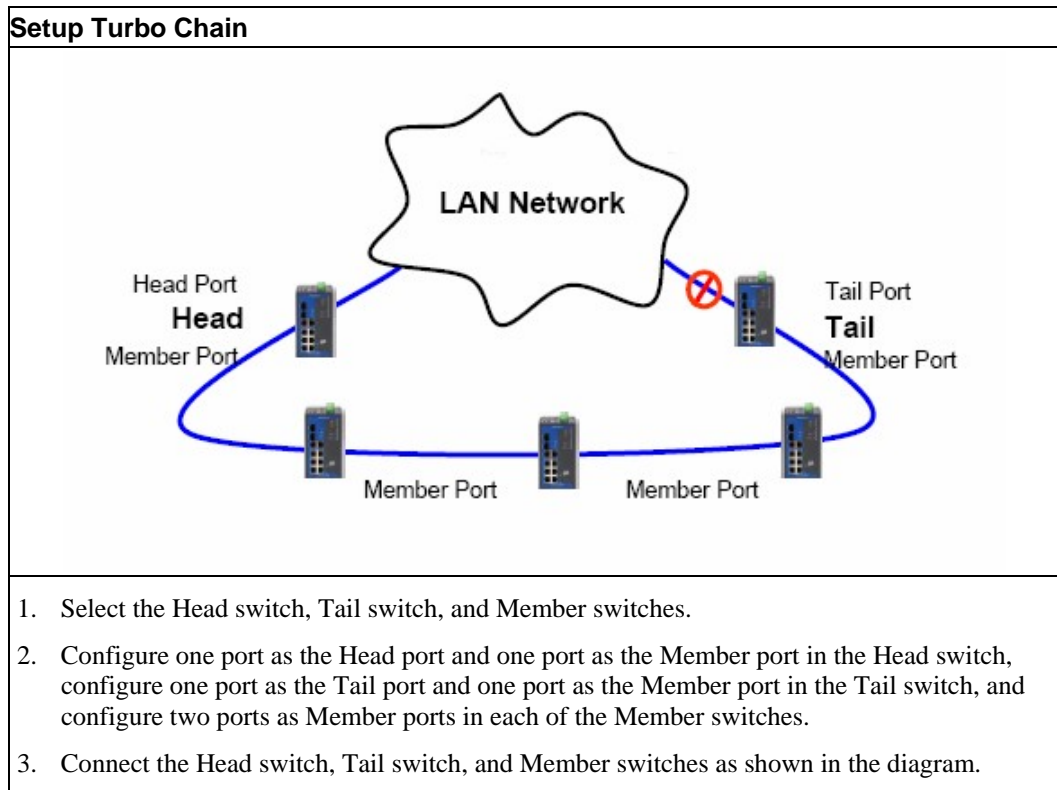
**Setup Turbo Chain**

LAN Network

Head Port
Head
Member Port

Tail Port
Tail
Member Port

Member Port

Member Port

1. Select the Head switch, Tail switch, and Member switches.

2. Configure one port as the Head port and one port as the Member port in the Head switch, configure one port as the Tail port and one port as the Member port in the Tail switch, and configure two ports as Member ports in each of the Member switches.

3. Connect the Head switch, Tail switch, and Member switches as shown in the diagram.